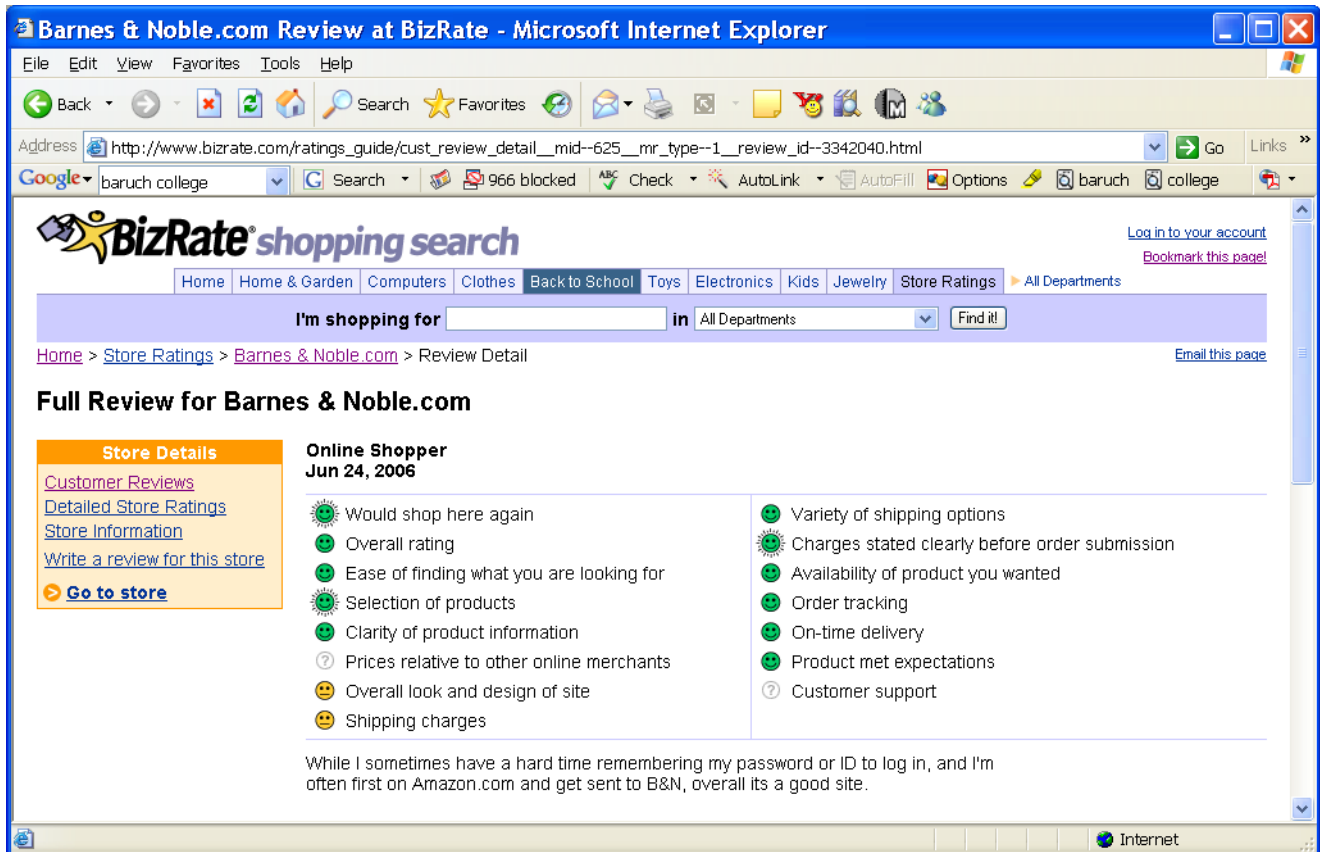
Barnes & Noble.com Review at BizRate - Microsoft Internet Explorer

File Edit View Favorites Tools Help

Back Search Favorites

Address http://www.bizrate.com/ratings_guide/cust_review_detail__mid--625__mr_type--1__review_id--3342040.html Go Links

Google baruch college Search 966 blocked Check AutoLink AutoFill Options baruch college

BizRate shopping search

Log in to your account
Bookmark this page!

Home | Home & Garden | Computers | Clothes | Back to School | Toys | Electronics | Kids | Jewelry | Store Ratings | All Departments

I'm shopping for in All Departments Find it!

Home > Store Ratings > Barnes & Noble.com > Review Detail

Email this page

Full Review for Barnes & Noble.com

Store Details
Customer Reviews
Detailed Store Ratings
Store Information
Write a review for this store
Go to store

Online Shopper
Jun 24, 2006

Would shop here again
Overall rating
Ease of finding what you are looking for
Selection of products
Clarity of product information
Prices relative to other online merchants
Overall look and design of site
Shipping charges

Variety of shipping options
Charges stated clearly before order submission
Availability of product you wanted
Order tracking
On-time delivery
Product met expectations
Customer support

While I sometimes have a hard time remembering my password or ID to log in, and I'm often first on Amazon.com and get sent to B&N, overall its a good site.

Internet